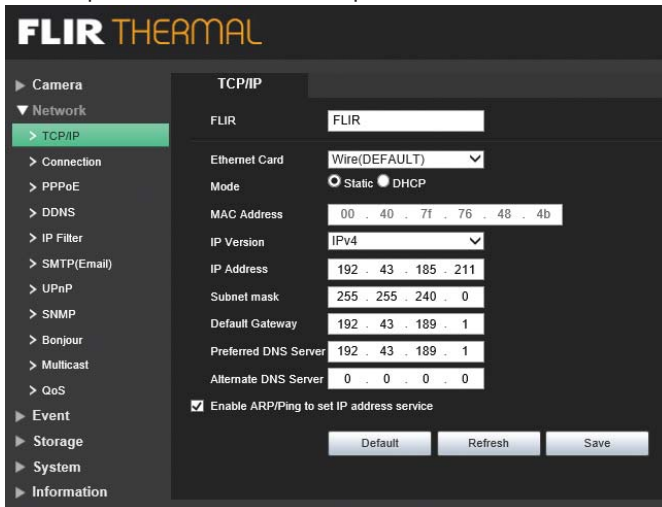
FLIR THERMAL

▶ Camera
▼ Network
> TCP/IP
> Connection
> PPPoE
> DDNS
> IP Filter
> SMTP(Email)
> UPnP
> SNMP
> Bonjour
> Multicast
> QoS
▶ Event
▶ Storage
▶ System
▶ Information

TCP/IP

FLIR FLIR

Ethernet Card Wire(DEFAULT)
Mode Static DHCP
MAC Address 00 . 40 . 7f . 76 . 48 . 4b
IP Version IPv4
IP Address 192 . 43 . 185 . 211
Subnet mask 255 . 255 . 240 . 0
Default Gateway 192 . 43 . 189 . 1
Preferred DNS Server 192 . 43 . 189 . 1
Alternate DNS Server 0 . 0 . 0 . 0

Enable ARP/Ping to set IP address service

Default Refresh Save